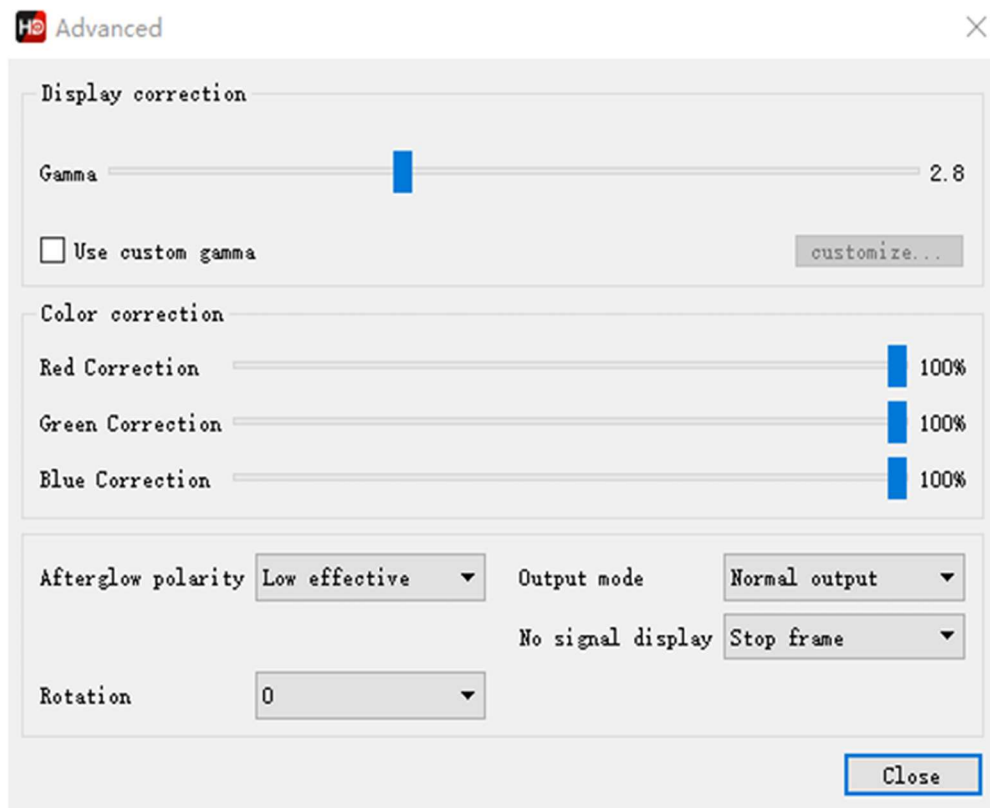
HD Advanced

Display correction

Gamma 2.8

Use custom gamma customize...

Color correction

Red Correction 100%

Green Correction 100%

Blue Correction 100%

Afterglow polarity Low effective

Output mode Normal output

No signal display Stop frame

Rotation 0

Close